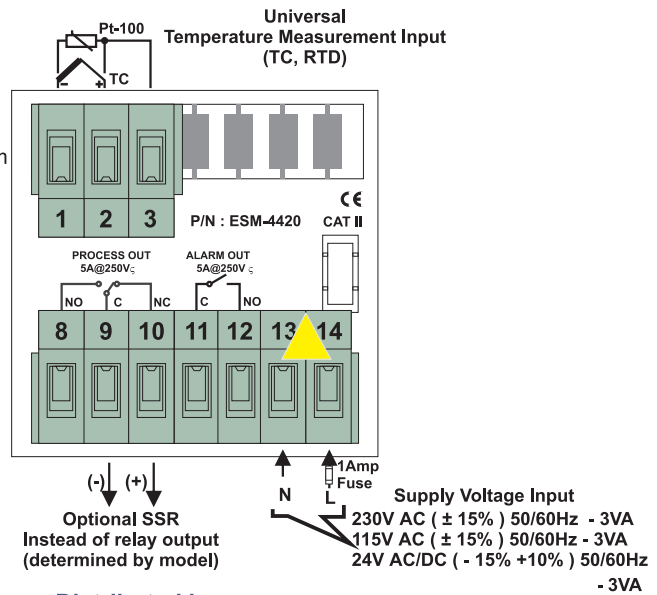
Pt-100

- + TC

Universal Temperature Measurement Input (TC, RTD)

n

1 2 3

P/N : ESM-4420

CE
CAT II

PROCESS OUT
5A@250V

ALARM OUT
5A@250V

NO C NC C NO

8 9 10 11 12 13 14

(-) (+)

N L

1Amp Fuse

Optional SSR Instead of relay output (determined by model)

Supply Voltage Input
230V AC ( ± 15% ) 50/60Hz - 3VA
115V AC ( ± 15% ) 50/60Hz - 3VA
24V AC/DC ( - 15% +10% ) 50/60Hz
- 3VA

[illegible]